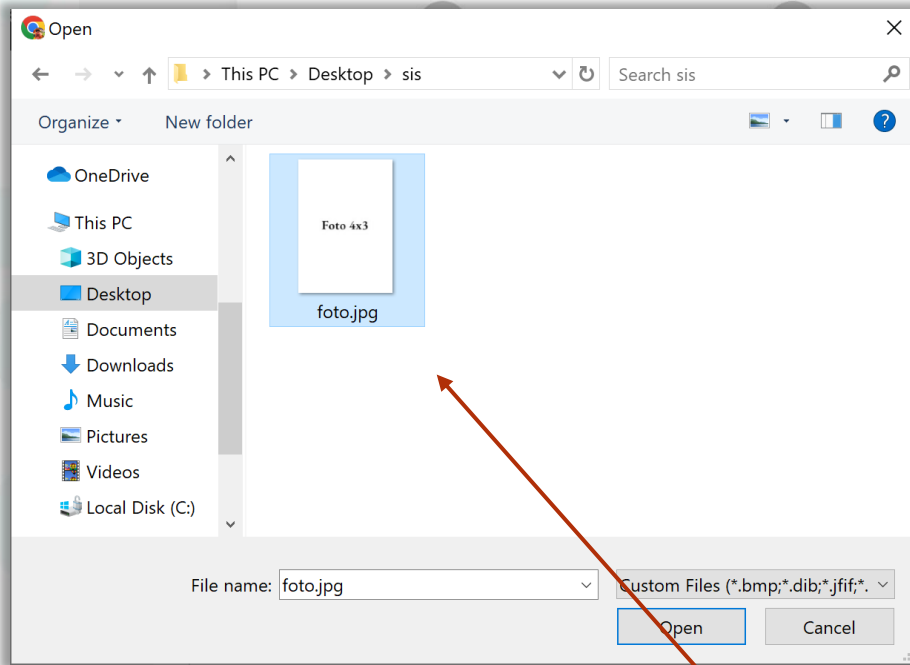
Open

This PC > Desktop > sis

Search sis

Organize ▾ New folder

OneDrive

This PC

3D Objects

Desktop

Documents

Downloads

Music

Pictures

Videos

Local Disk (C:)

Foto 4x3

foto.jpg

File name: foto.jpg

Custom Files (*.bmp;*.dib;*.jfif;*.

Open

Cancel